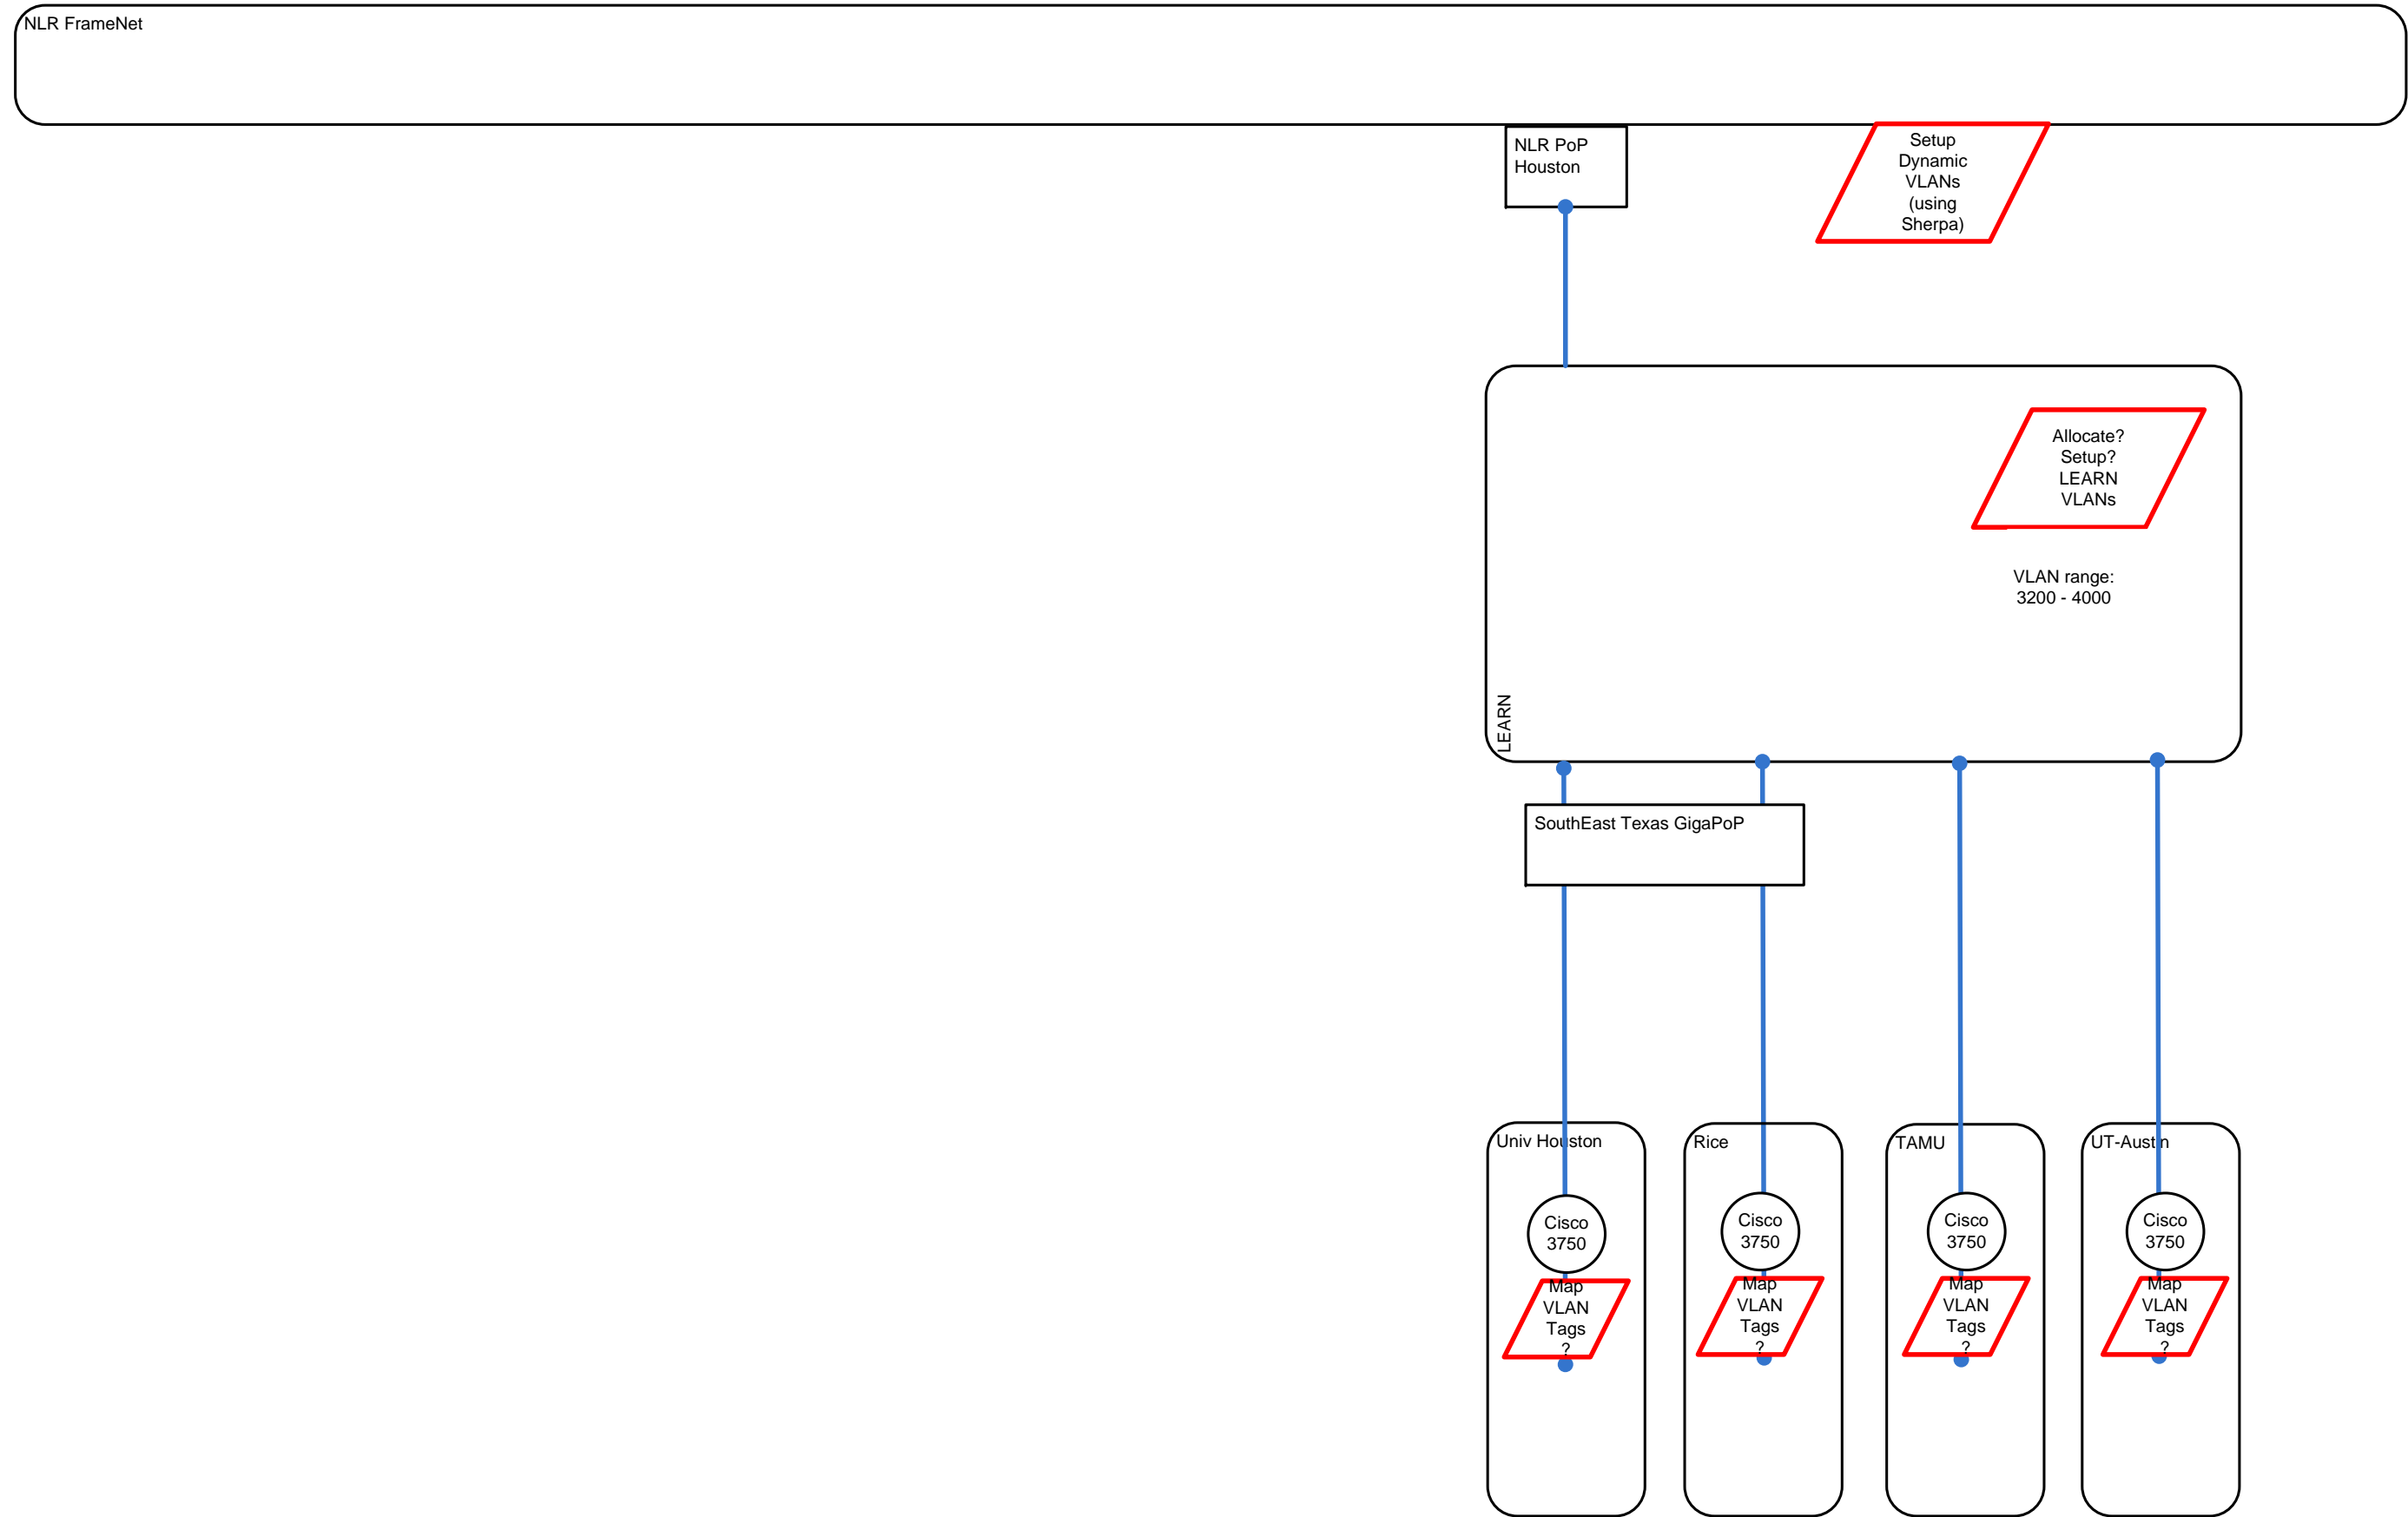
NLR FrameNet

NLR PoP Houston

Setup Dynamic VLANs (using Sherpa)

Allocate? Setup? LEARN VLANs

VLAN range: 3200 - 4000

LEARN

SouthEast Texas GigaPoP

Univ Houston

Cisco 3750

Map VLAN Tags ?

Rice

Cisco 3750

Map VLAN Tags ?

TAMU

Cisco 3750

Map VLAN Tags ?

UT-Austin

Cisco 3750

Map VLAN Tags ?